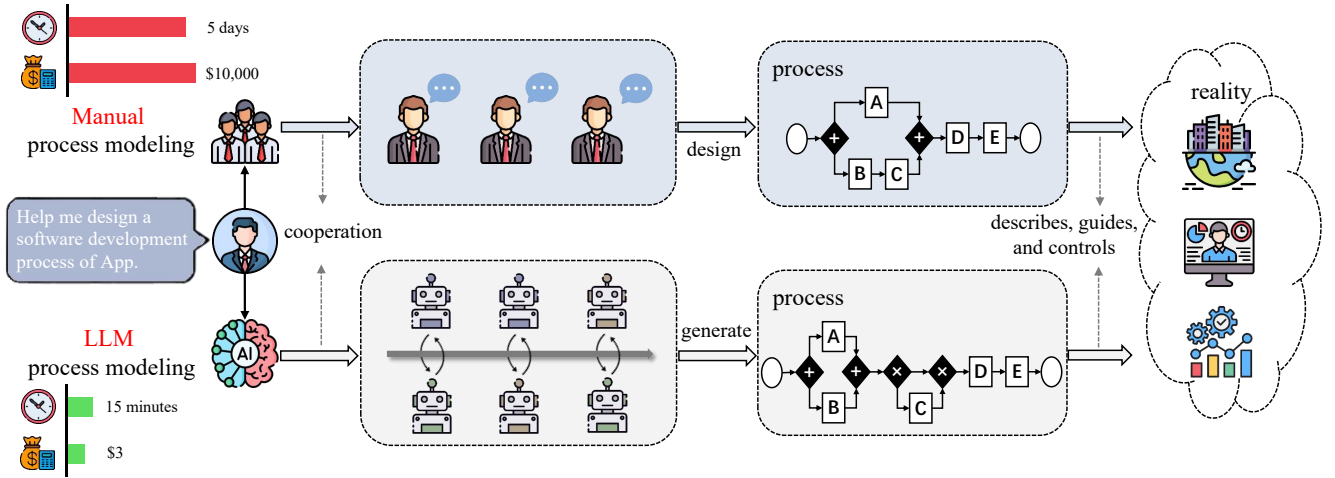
5 days

$10,000

Manual
process modeling

design

process

A

+

+

D

E

B

C

reality

Help me design a software development process of App.

cooperation

describes, guides, and controls

LLM
process modeling

AI

generate

process

A

+

+

×

×

D

E

B

C

15 minutes

$3